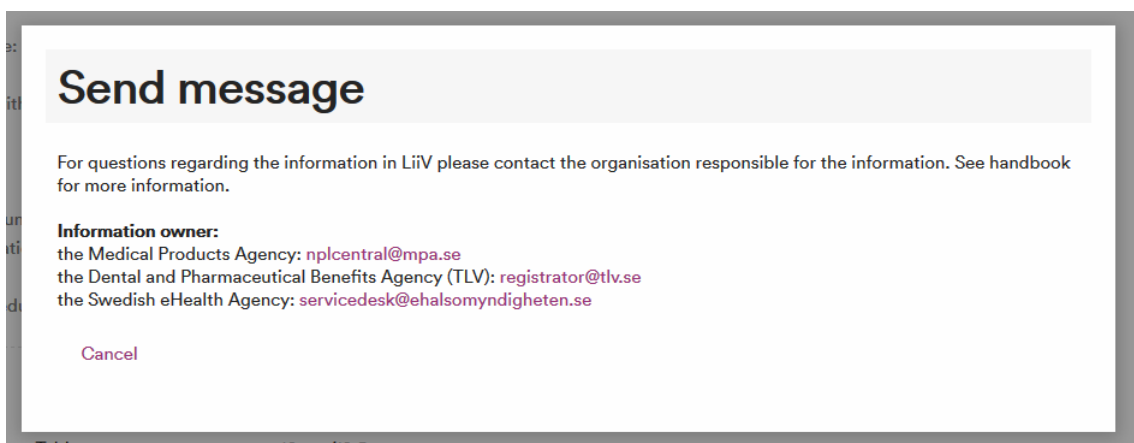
Send message

For questions regarding the information in LiiV please contact the organisation responsible for the information. See handbook for more information.

**Information owner:**
the Medical Products Agency: nplcentral@mpa.se
the Dental and Pharmaceutical Benefits Agency (TLV): registrator@tlv.se
the Swedish eHealth Agency: servicedesk@ehalsomyndigheten.se

Cancel